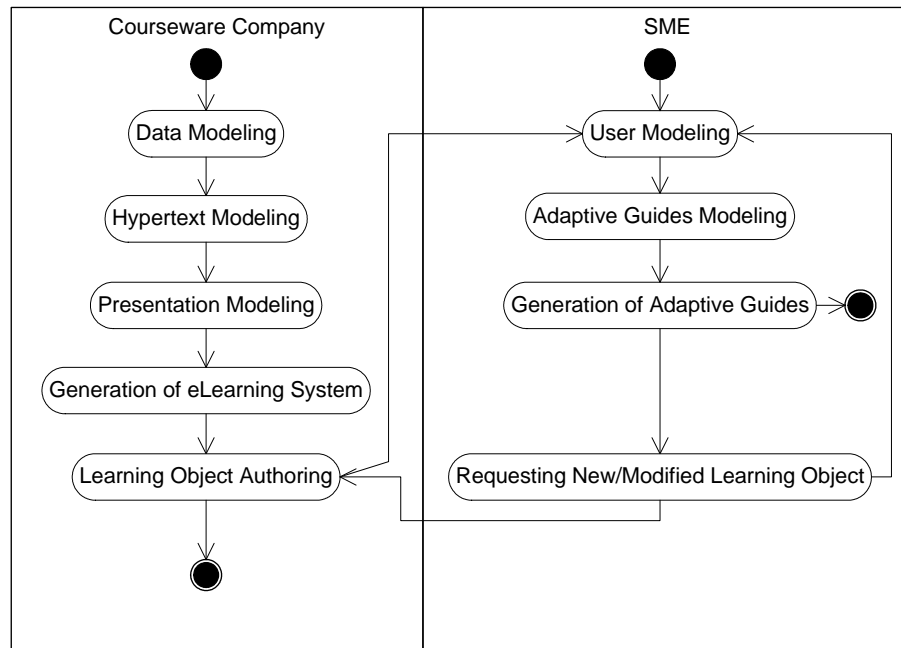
Courseware Company

Data Modeling

Hypertext Modeling

Presentation Modeling

Generation of eLearning System

Learning Object Authoring

SME

User Modeling

Adaptive Guides Modeling

Generation of Adaptive Guides

Requesting New/Modified Learning Object